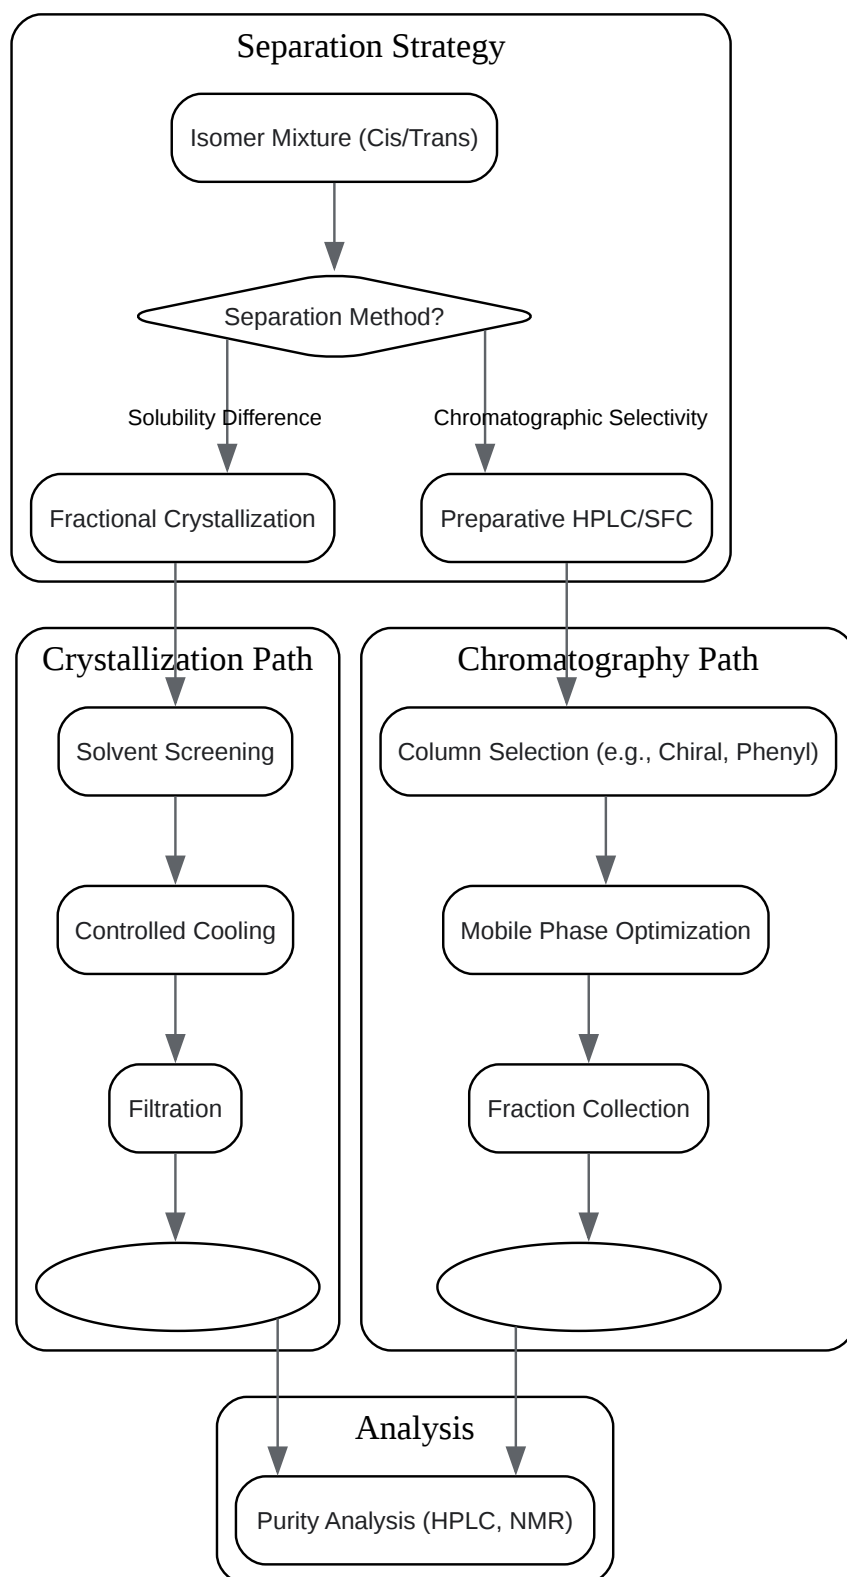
Separation Strategy

Isomer Mixture (Cis/Trans)

Separation Method?

Solubility Difference

Chromatographic Selectivity

Fractional Crystallization

Preparative HPLC/SFC

Crystallization Path

Solvent Screening

Controlled Cooling

Filtration

Chromatography Path

Column Selection (e.g., Chiral, Phenyl)

Mobile Phase Optimization

Fraction Collection

Analysis

Purity Analysis (HPLC, NMR)